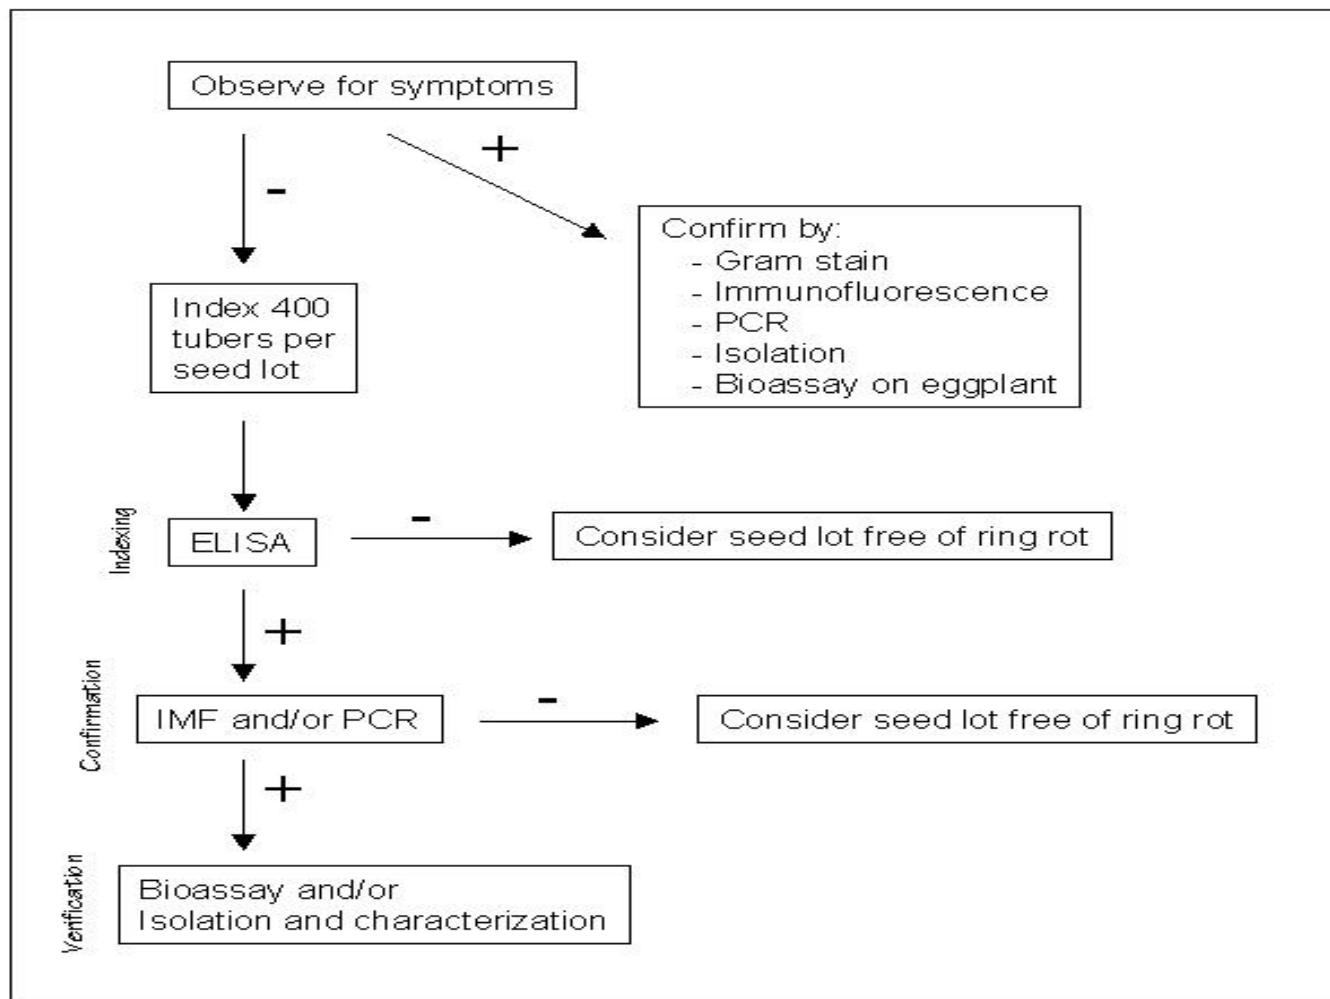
Observe for symptoms

-

+

Confirm by:
- Gram stain
- Immunofluorescence
- PCR
- Isolation
- Bioassay on eggplant

Index 400 tubers per seed lot

Indexing

ELISA

-

Consider seed lot free of ring rot

+

Confirmation

IMF and/or PCR

-

Consider seed lot free of ring rot

+

Verification

Bioassay and/or Isolation and characterization